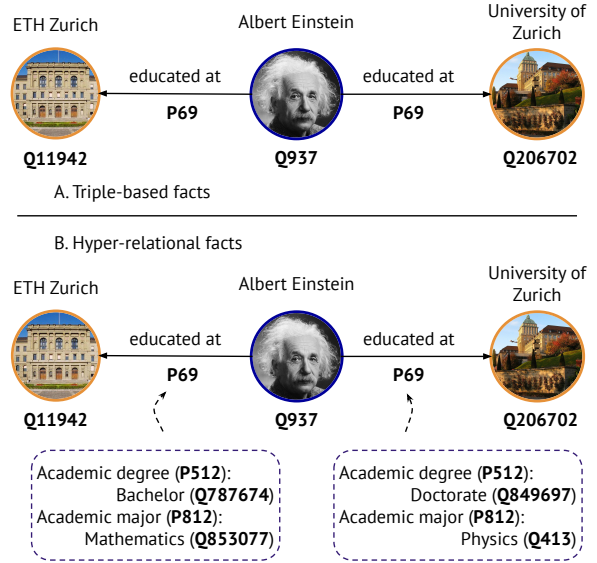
ETH Zurich

Albert Einstein

University of Zurich

educated at

P69

educated at

P69

Q11942

Q937

Q206702

A. Triple-based facts

B. Hyper-relational facts

ETH Zurich

Albert Einstein

University of Zurich

educated at

P69

educated at

P69

Q11942

Q937

Q206702

Academic degree (**P512**):
Bachelor (**Q787674**)
Academic major (**P812**):
Mathematics (**Q853077**)

Academic degree (**P512**):
Doctorate (**Q849697**)
Academic major (**P812**):
Physics (**Q413**)